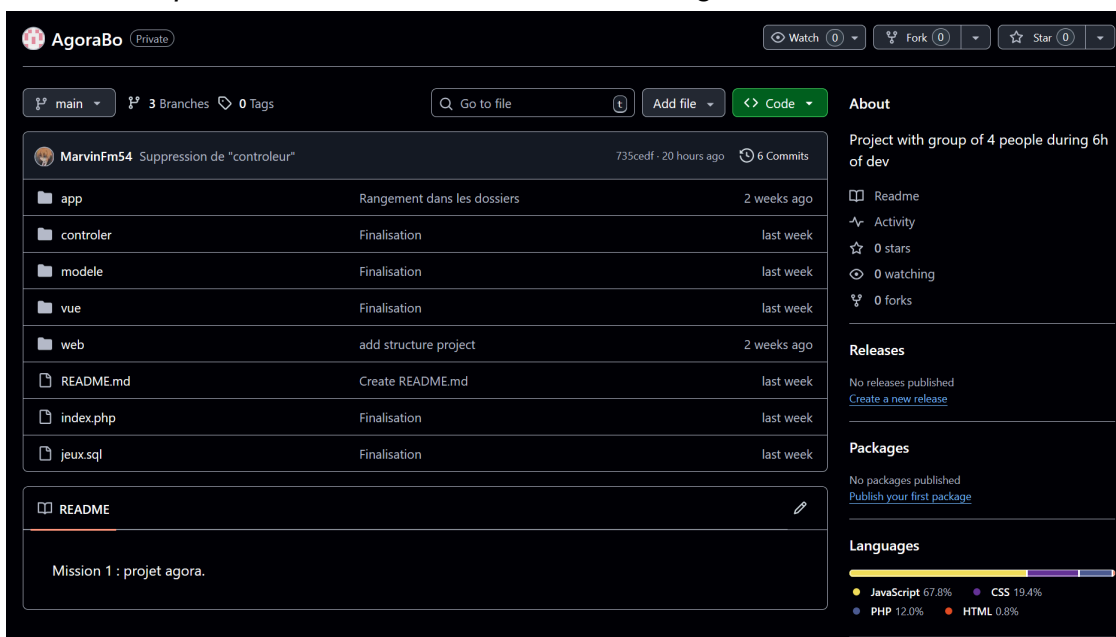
AgoraBo Private

Watch 0 Fork 0 Star 0

main 3 Branches 0 Tags

Go to file t Add file Code

MarvinFm54 Suppression de "controleur" 735cedf · 20 hours ago 6 Commits

| | | |
|---|---|---|
| app | Rangement dans les dossiers | 2 weeks ago |
| controler | Finalisation | last week |
| modele | Finalisation | last week |
| vue | Finalisation | last week |
| web | add structure project | 2 weeks ago |
| README.md | Create README.md | last week |
| index.php | Finalisation | last week |
| jeux.sql | Finalisation | last week |

README

Mission 1 : projet agora.

About

Project with group of 4 people during 6h of dev

Readme
Activity
0 stars
0 watching
0 forks

Releases

No releases published
Create a new release

Packages

No packages published
Publish your first package

Languages

JavaScript 67.8% CSS 19.4%
PHP 12.0% HTML 0.8%